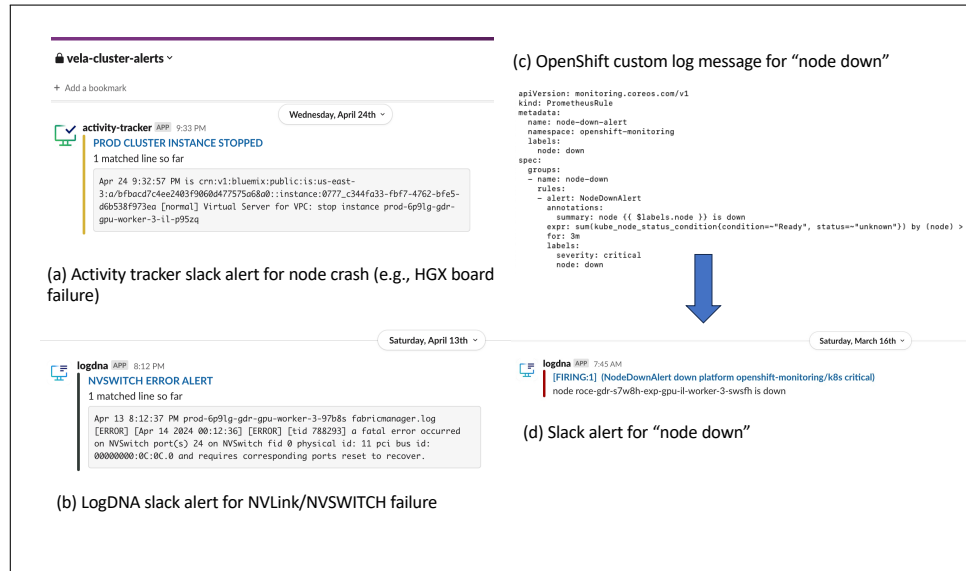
vela-cluster-alerts

+ Add a bookmark

Wednesday, April 24th

activity-tracker APP 9:33 PM
PROD CLUSTER INSTANCE STOPPED
1 matched line so far

Apr 24 9:32:57 PM is crn:v1:bluemix:public:is:us-east-3:a/bfbacd7c4ee2403f9060d477575a68a0::instance:0777_c344fa33-fbf7-4762-bfe5-d6b538f973ea [normal] Virtual Server for VPC: stop instance prod-6p9lg-gdr-gpu-worker-3-il-p95zq

(a) Activity tracker slack alert for node crash (e.g., HGX board failure)

Saturday, April 13th

logdna APP 8:12 PM
NVSWITCH ERROR ALERT
1 matched line so far

Apr 13 8:12:37 PM prod-6p9lg-gdr-gpu-worker-3-97b8s fabricmanager.log [ERROR] [Apr 14 2024 00:12:36] [ERROR] [tid 788293] a fatal error occurred on NVSwitch port(s) 24 on NVSwitch fid 0 physical id: 11 pci bus id: 00000000:0C:0C.0 and requires corresponding ports reset to recover.

(b) LogDNA slack alert for NVLink/NVSWITCH failure

(c) OpenShift custom log message for "node down"

apiVersion: monitoring.coreos.com/v1
kind: PrometheusRule
metadata:
  name: node-down-alert
  namespace: openshift-monitoring
  labels:
    node: down
spec:
  groups:
  - name: node-down
    rules:
    - alert: NodeDownAlert
      annotations:
        summary: node {{ $labels.node }} is down
      expr: sum(kube_node_status_condition{condition=~"Ready", status=~"unknown"}) by (node) >
      for: 3m
      labels:
        severity: critical
        node: down

Saturday, March 16th

logdna APP 7:45 AM
[FIRING:1] (NodeDownAlert down platform openshift-monitoring/k8s critical)
node roce-gdr-s7w8h-exp-gpu-il-worker-3-swsfh is down

(d) Slack alert for "node down"